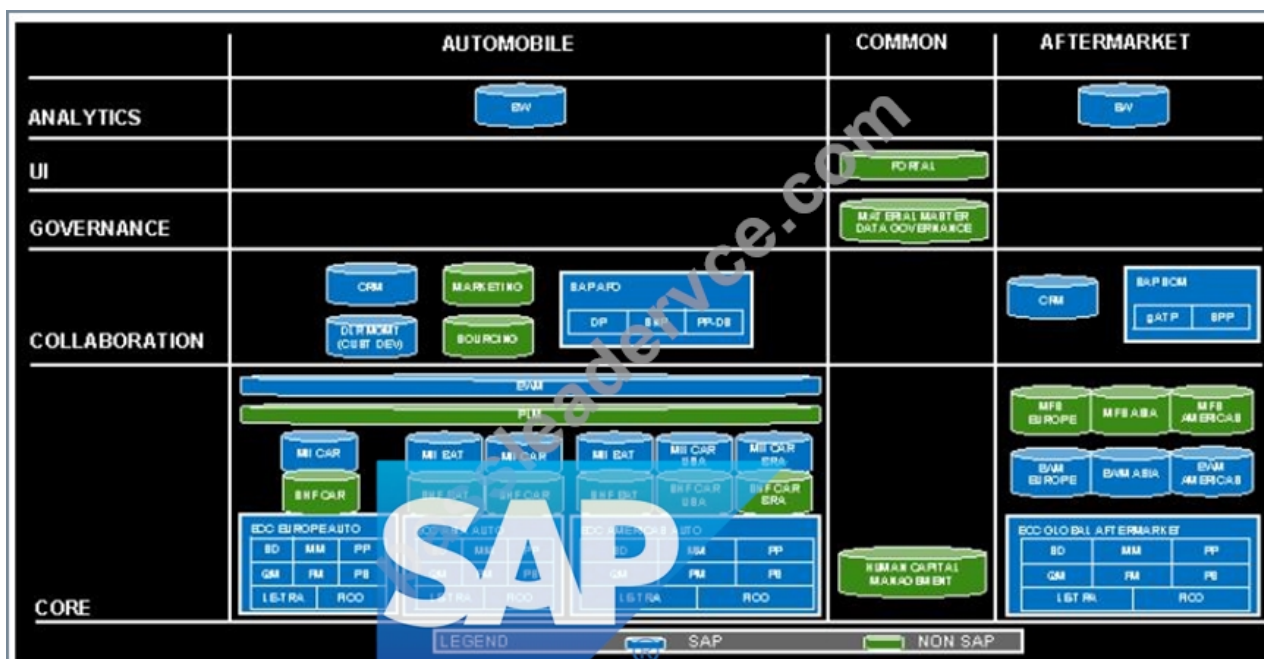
| | AUTOMOBILE | COMMON | AFTERMARKET |
|---|---|---|---|
| ANALYTICS | BW | | BW |
| UI | | PORTAL | |
| GOVERNANCE | | MATERIAL MASTER DATA GOVERNANCE | |
| COLLABORATION | CRM, MARKETING, DLR MGMT (CUST DEV), SOURCING, SAP APO: DP, SNP, PP-DS | | CRM, SAP SCM: gATP, SPP |
| CORE | EAM, PLM, MII CAR, MII EAT, MII CAR, MII EAT, MII CAR USA, MII CAR ERA, SNF CAR, SNF EAT, SNF CAR, SNF EAT, SNF CAR USA, SNF CAR ERA, ECC EUROPE AUTO: SD, MM, PP, QM, PM, PS, LE-TRA, FICO; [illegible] AUTO: SD, MM, PP, QM, PM, PS, LE-TRA, FICO; ECC AMERICAS AUTO: SD, MM, PP, QM, PM, PS, LE-TRA, FICO | HUMAN CAPITAL MANAGEMENT | MFS EUROPE, MFS ASIA, MFS AMERICAS, EAM EUROPE, EAM ASIA, EAM AMERICAS, ECC GLOBAL AFTERMARKET: SD, MM, PP, QM, PM, PS, LE-TRA, FICO |

LEGEND SAP NON SAP

SAP

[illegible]leadervce.com